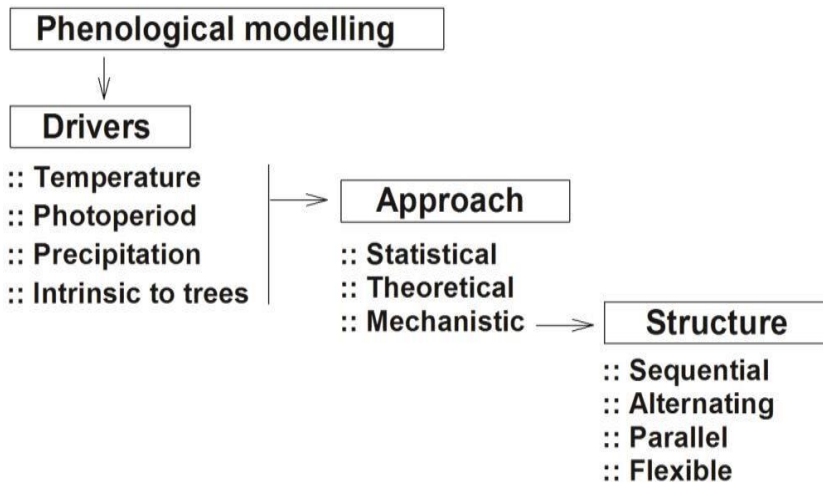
Phenological modelling

Drivers

:: Temperature
:: Photoperiod
:: Precipitation
:: Intrinsic to trees

Approach

:: Statistical
:: Theoretical
:: Mechanistic

Structure

:: Sequential
:: Alternating
:: Parallel
:: Flexible